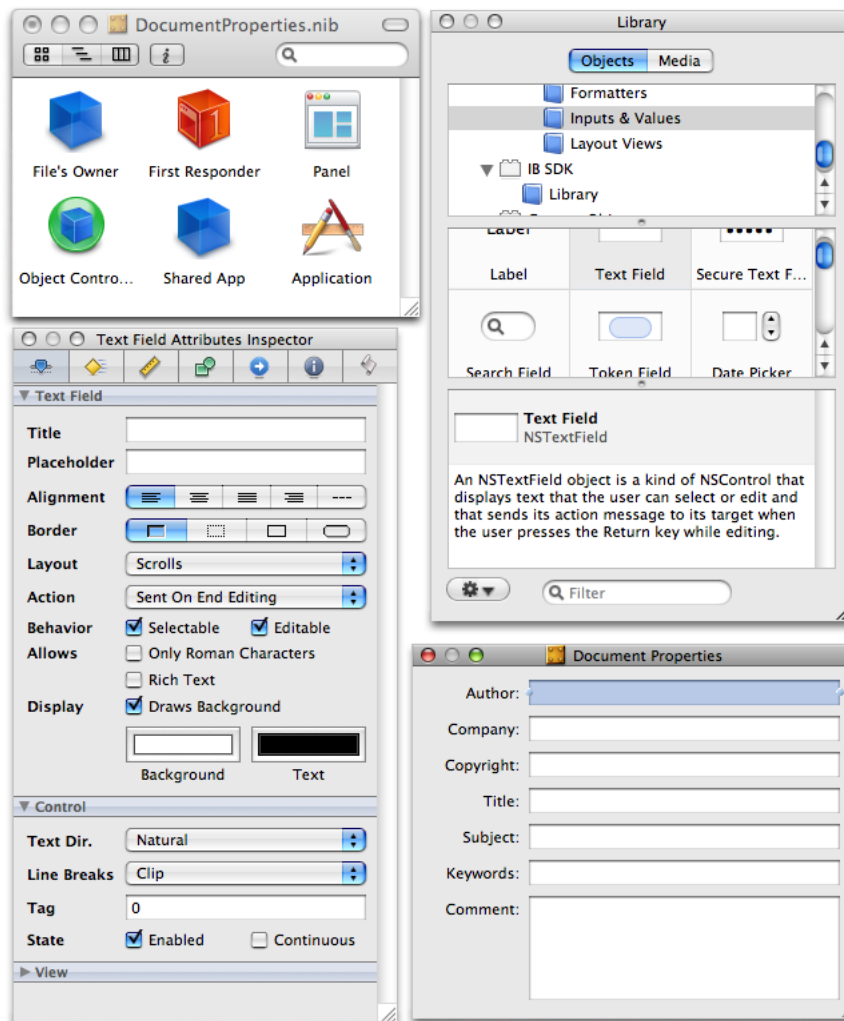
DocumentProperties.nib

File's Owner
First Responder
Panel
Object Contro...
Shared App
Application

Library

Objects
Media

Formatters
Inputs & Values
Layout Views
IB SDK
Library

Label
Text Field
Secure Text F...
Search Field
Token Field
Date Picker

Text Field
NSTextField

An NSTextField object is a kind of NSControl that displays text that the user can select or edit and that sends its action message to its target when the user presses the Return key while editing.

Filter

Text Field Attributes Inspector

Text Field

Title
Placeholder
Alignment
Border
Layout
Scrolls
Action
Sent On End Editing
Behavior
Selectable
Editable
Allows
Only Roman Characters
Rich Text
Display
Draws Background
Background
Text

Control

Text Dir.
Natural
Line Breaks
Clip
Tag
0
State
Enabled
Continuous

View

Document Properties

Author:
Company:
Copyright:
Title:
Subject:
Keywords:
Comment: